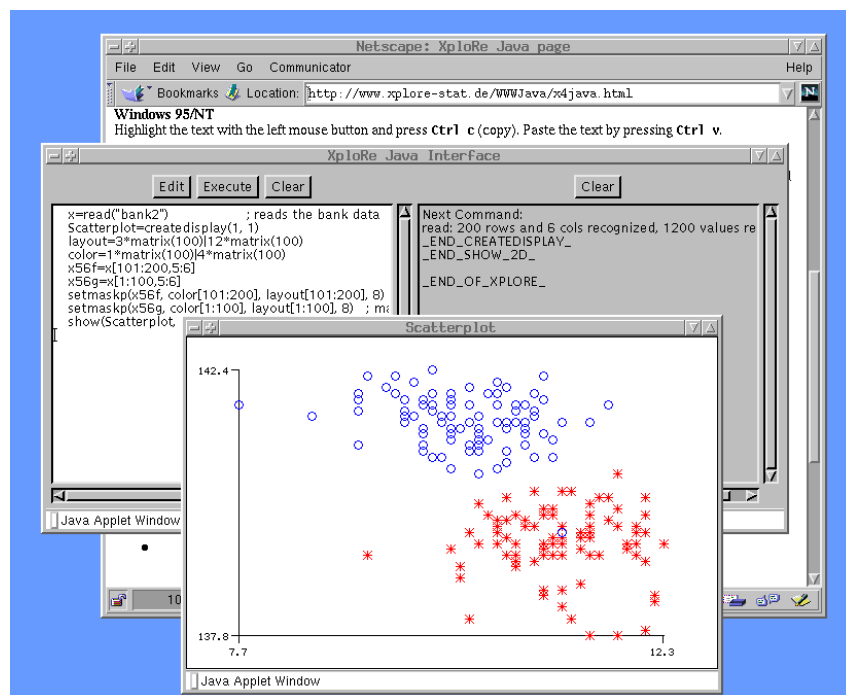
Netscape: XploRe Java page

File Edit View Go Communicator Help

Bookmarks Location: http://www.xplore-stat.de/WWWJava/x4java.html

Windows 95/NT

Highlight the text with the left mouse button and press Ctrl c (copy). Paste the text by pressing Ctrl v.

XploRe Java Interface

Edit Execute Clear

Clear

x=read("bank2") ; reads the bank data
Scatterplot=createdisplay(1, 1)
layout=3*matrix(100)|2*matrix(100)
color=1*matrix(100)|4*matrix(100)
x56f=x[101:200,5:6]
x56g=x[1:100,5:6]
setmaskp(x56f, color[101:200], layout[101:200], 8)
setmaskp(x56g, color[1:100], layout[1:100], 8) ; ma
show(Scatterplot,

Next Command:
read: 200 rows and 6 cols recognized, 1200 values re
_END_CREATEDISPLAY_
_END_SHOW_2D_

_END_OF_XPLORE_

Java Applet Window

Scatterplot

142.4

137.8

7.7

12.3

Java Applet Window

10